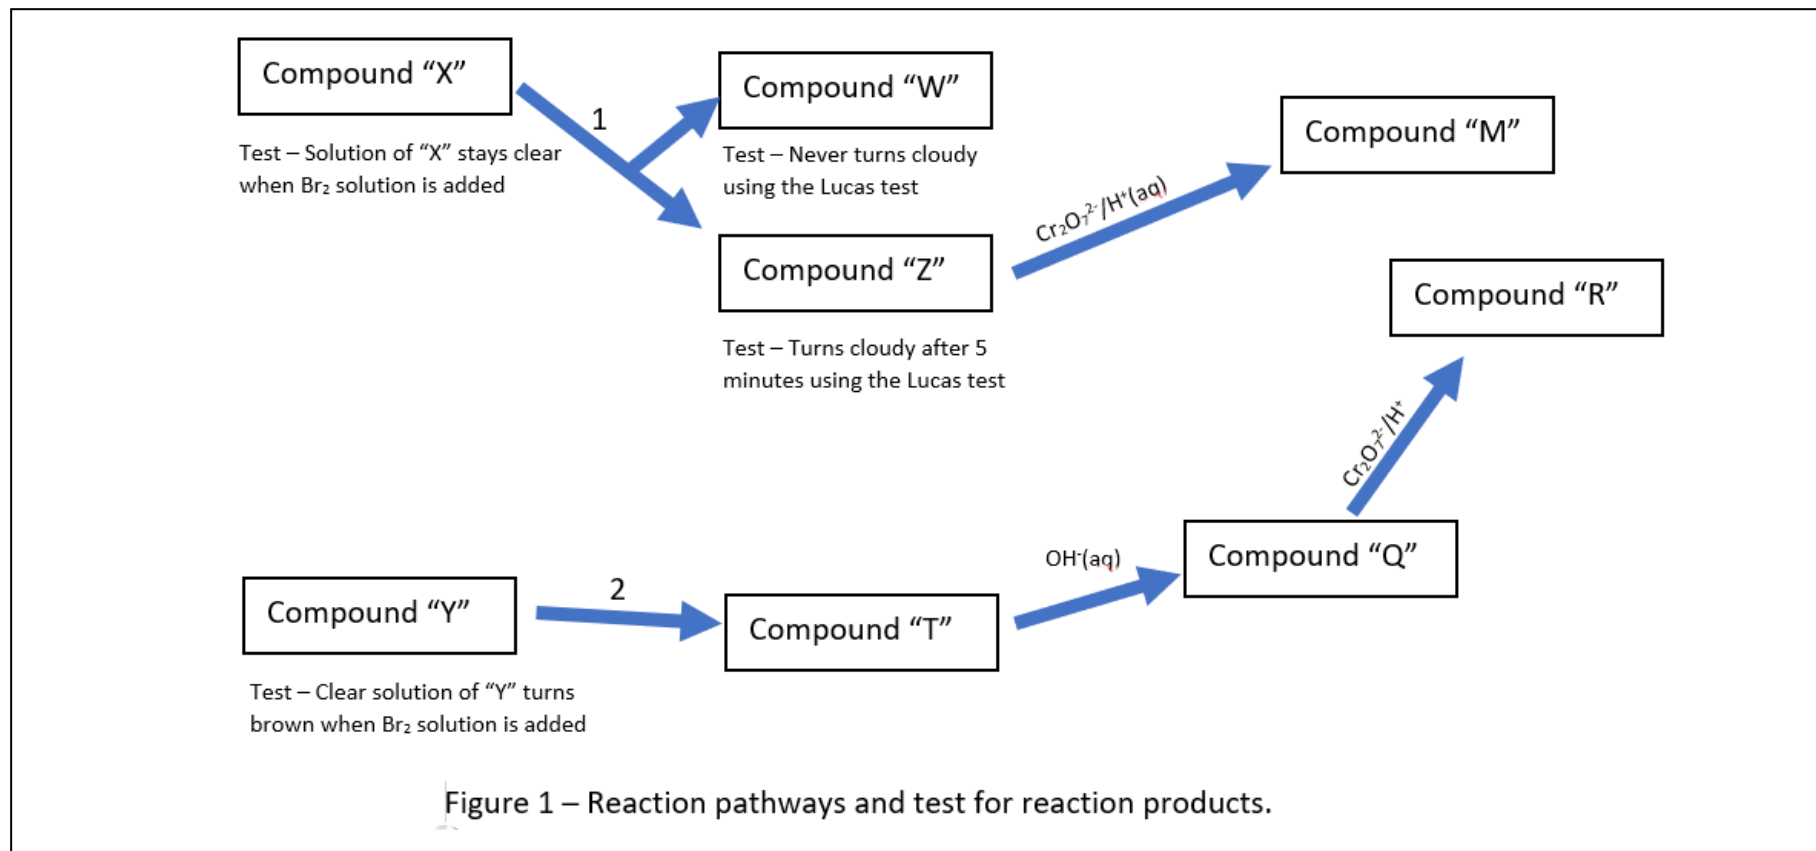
Compound "X"

Test – Solution of "X" stays clear when $Br_2$ solution is added

1

Compound "W"

Test – Never turns cloudy using the Lucas test

Compound "Z"

Test – Turns cloudy after 5 minutes using the Lucas test

$Cr_2O_7^{2-}/H^+(aq)$

Compound "M"

Compound "R"

$Cr_2O_7^{2-}/H^+$

Compound "Q"

$OH^-(aq)$

Compound "Y"

2

Compound "T"

Test – Clear solution of "Y" turns brown when $Br_2$ solution is added

Figure 1 – Reaction pathways and test for reaction products.